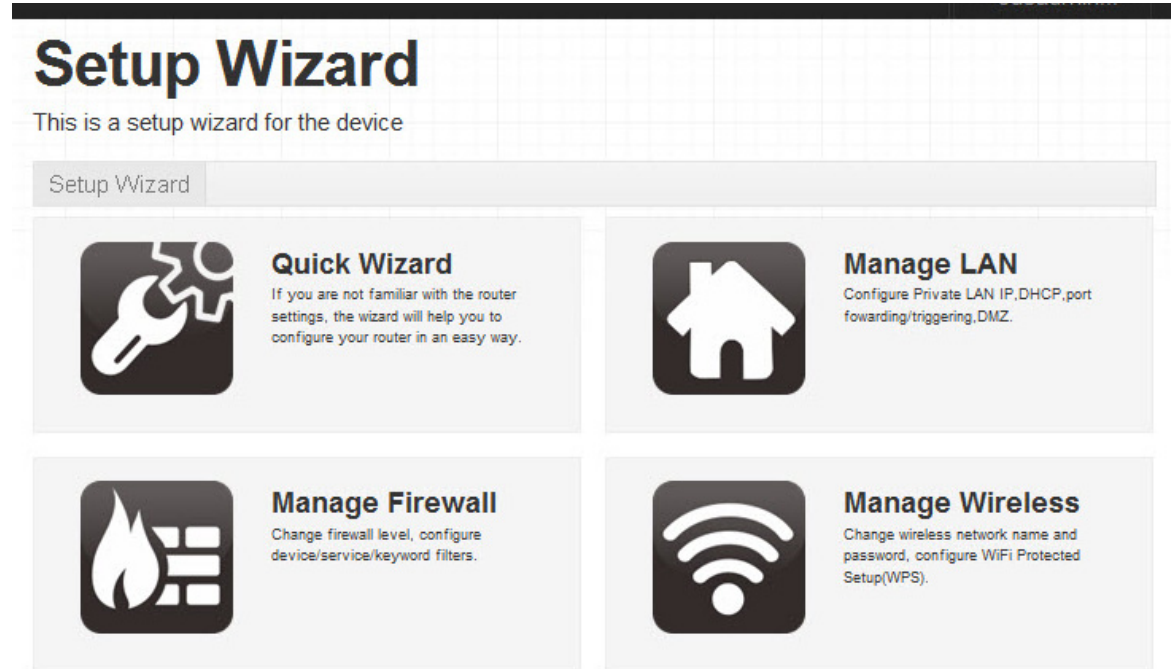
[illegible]

Setup Wizard

This is a setup wizard for the device

Setup Wizard

Quick Wizard
If you are not familiar with the router settings, the wizard will help you to configure your router in an easy way.

Manage LAN
Configure Private LAN IP,DHCP,port fowarding/triggering,DMZ.

Manage Firewall
Change firewall level, configure device/service/keyword filters.

Manage Wireless
Change wireless network name and password, configure WiFi Protected Setup(WPS).